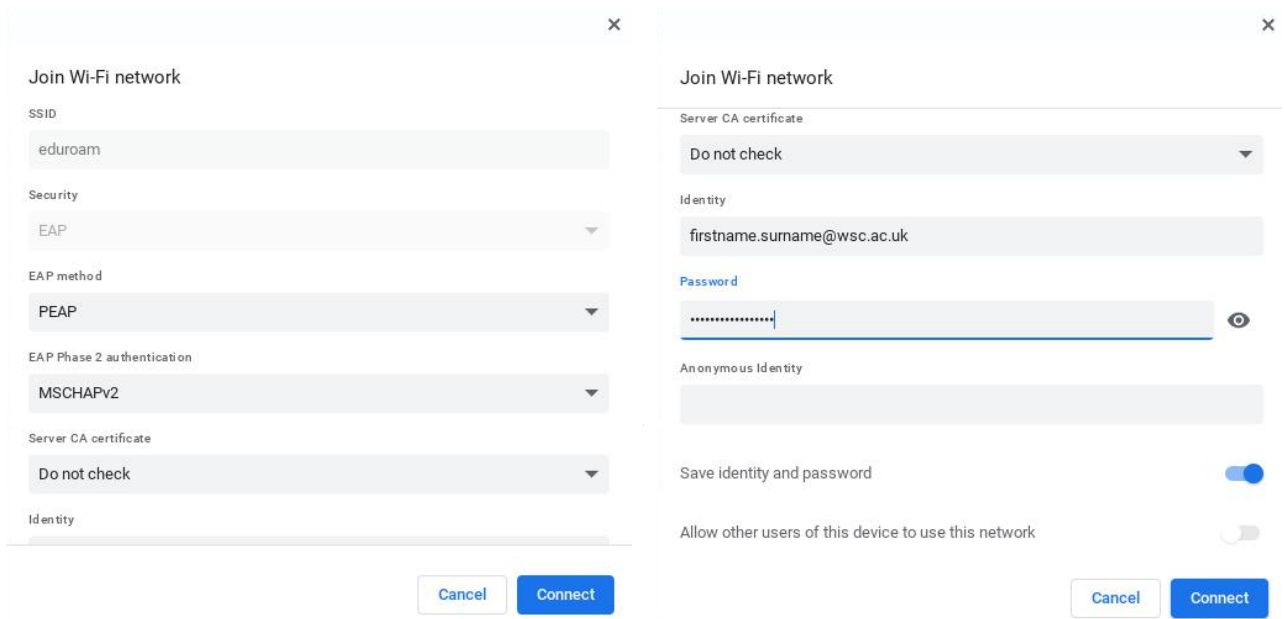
×

Join Wi-Fi network

SSID

eduroam

Security

EAP

EAP method

PEAP

EAP Phase 2 authentication

MSCHAPv2

Server CA certificate

Do not check

Identity

Cancel Connect

×

Join Wi-Fi network

Server CA certificate

Do not check

Identity

firstname.surname@wsc.ac.uk

Password

•••••••••••••••••

Anonymous Identity

Save identity and password

Allow other users of this device to use this network

Cancel Connect